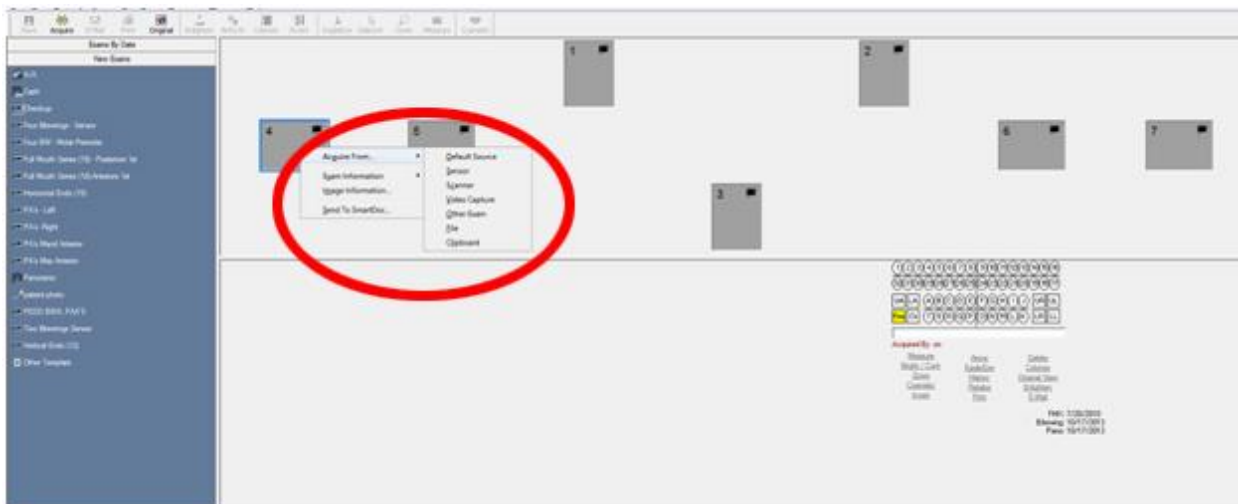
Save Acquire Print Original

Exams By Date
New Exams

FMX
Ceph
Desktop
Four Bitewings - Verses
Four BW - Molar Premolar
Full Mouth Series (18)
Full Mouth Series (18) Anterior
Horizontal Bwts (19)
PA's - Left
PA's - Right
PA's Maxil Anterior
PA's Man Anterior
Panoramic
patient photo
Two Bitewings Verses
Vertical Bwts (13)
Other Template

1
2
4
5
6
7
3

Acquire From...
Exam Information
Image Information...
Send To SmartDoc...

Default Source
Sensor
Scanner
Video Capture
Other Exam
File
Clipboard

Acquired By:

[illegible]